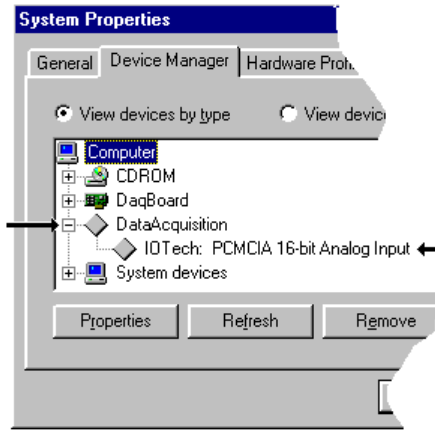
System Properties

General Device Manager Hardware Profi

View devices by type View device

Computer
CDROM
DaqBoard
DataAcquisition
IOTech: PCMCIA 16-bit Analog Input
System devices

Properties Refresh Remove